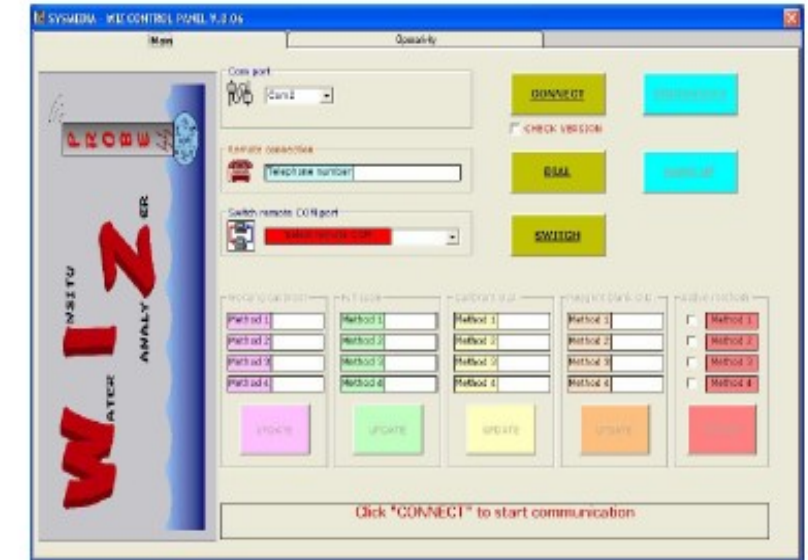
SYSMEDIA - WIZ CONTROL PANEL V.3.0.06

Main

Operativity

PROBE

WATER INSITU ANALYZER

Com port

Com1

Remote connection

Telephone number

Switch remote COM port

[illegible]

CONNECT

CHECK VERSION

DIAL

SWITCH

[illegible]

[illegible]

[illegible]

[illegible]

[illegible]

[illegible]

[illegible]

Method 1

Method 2

Method 3

Method 4

Method 1

Method 2

Method 3

Method 4

Method 1

Method 2

Method 3

Method 4

Method 1

Method 2

Method 3

Method 4

Method 1

Method 2

Method 3

Method 4

UPDATE

UPDATE

UPDATE

UPDATE

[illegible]

Click "CONNECT" to start communication